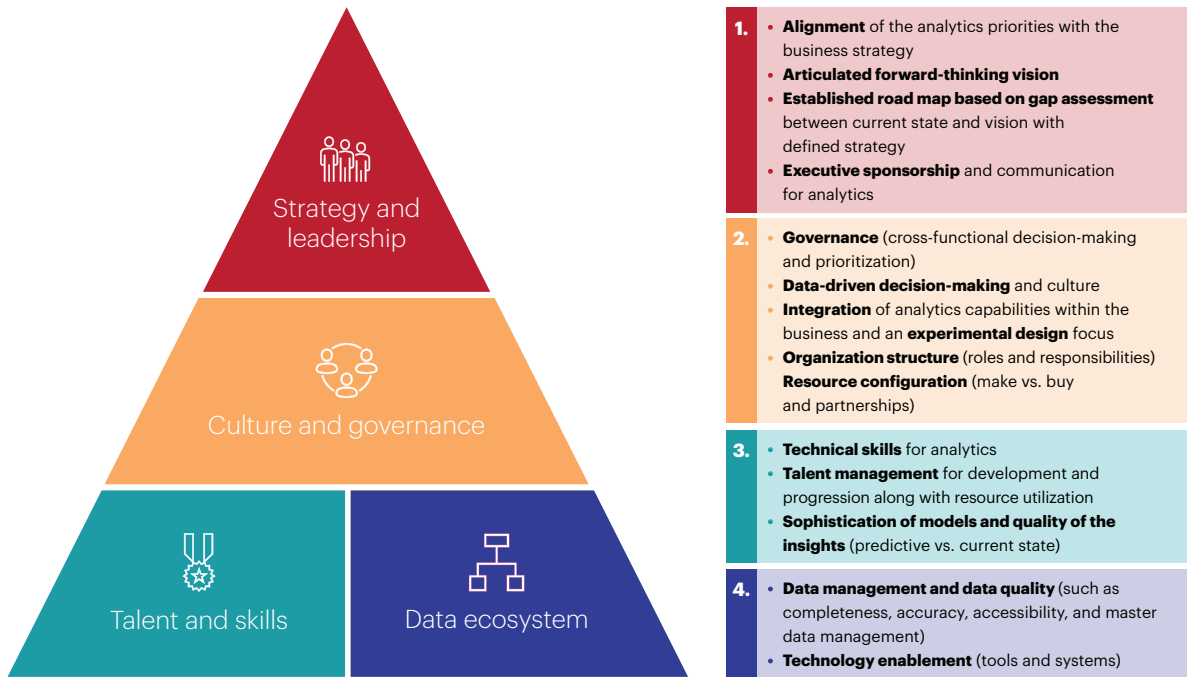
Strategy and leadership

Culture and governance

Talent and skills

Data ecosystem

1.
• **Alignment** of the analytics priorities with the business strategy
• **Articulated forward-thinking vision**
• **Established road map based on gap assessment** between current state and vision with defined strategy
• **Executive sponsorship** and communication for analytics

2.
• **Governance** (cross-functional decision-making and prioritization)
• **Data-driven decision-making** and culture
• **Integration** of analytics capabilities within the business and an **experimental design** focus
• **Organization structure** (roles and responsibilities) **Resource configuration** (make vs. buy and partnerships)

3.
• **Technical skills** for analytics
• **Talent management** for development and progression along with resource utilization
• **Sophistication of models and quality of the insights** (predictive vs. current state)

4.
• **Data management and data quality** (such as completeness, accuracy, accessibility, and master data management)
• **Technology enablement** (tools and systems)